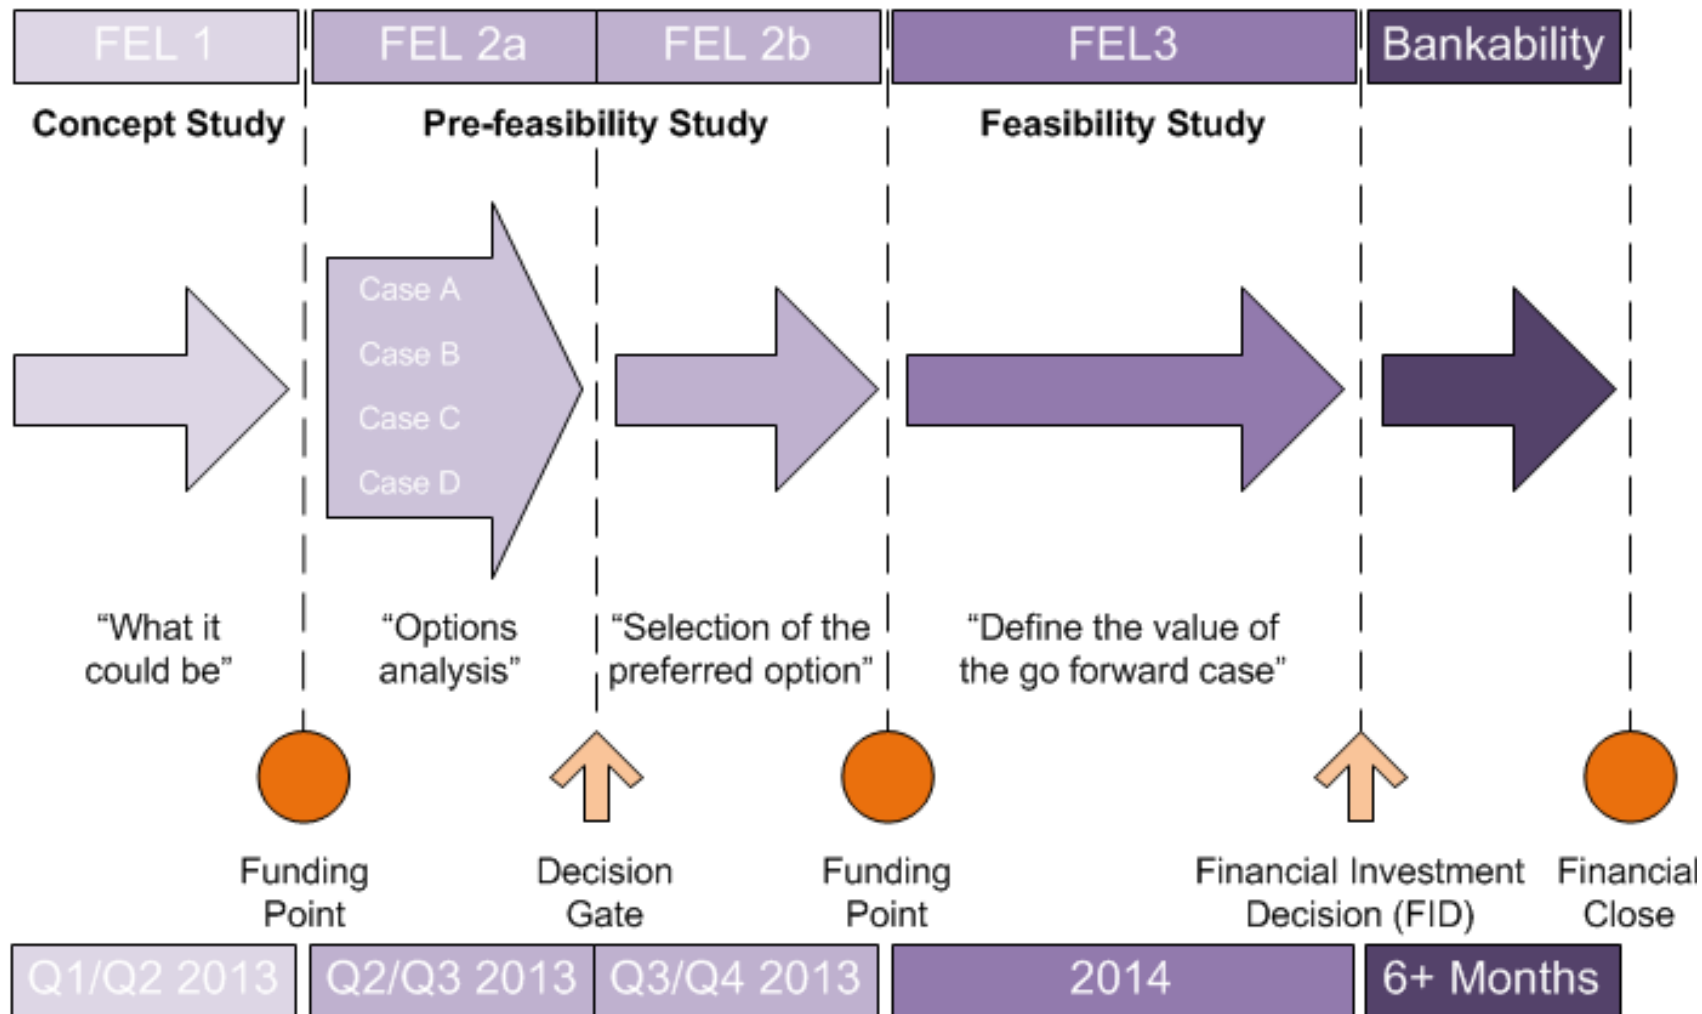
FEL 1 | FEL 2a | FEL 2b | FEL3 | Bankability

Concept Study | Pre-feasibility Study | Feasibility Study

Case A
Case B
Case C
Case D

“What it could be” | “Options analysis” | “Selection of the preferred option” | “Define the value of the go forward case”

Funding Point | Decision Gate | Funding Point | Financial Investment Decision (FID) | Financial Close

Q1/Q2 2013 | Q2/Q3 2013 | Q3/Q4 2013 | 2014 | 6+ Months